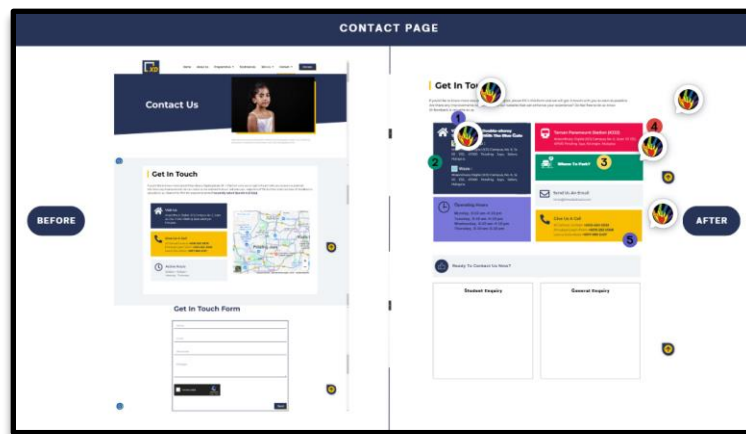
CONTACT PAGE

BEFORE

Contact Us

Get In Touch

Get In Touch Form

AFTER

Get In Touch

1

2

4

3

5

Operating Hours

Where To Park?

Send Us An Email

Give Us A Call

Ready To Contact Us Now?

Student Inquiry

General Inquiry